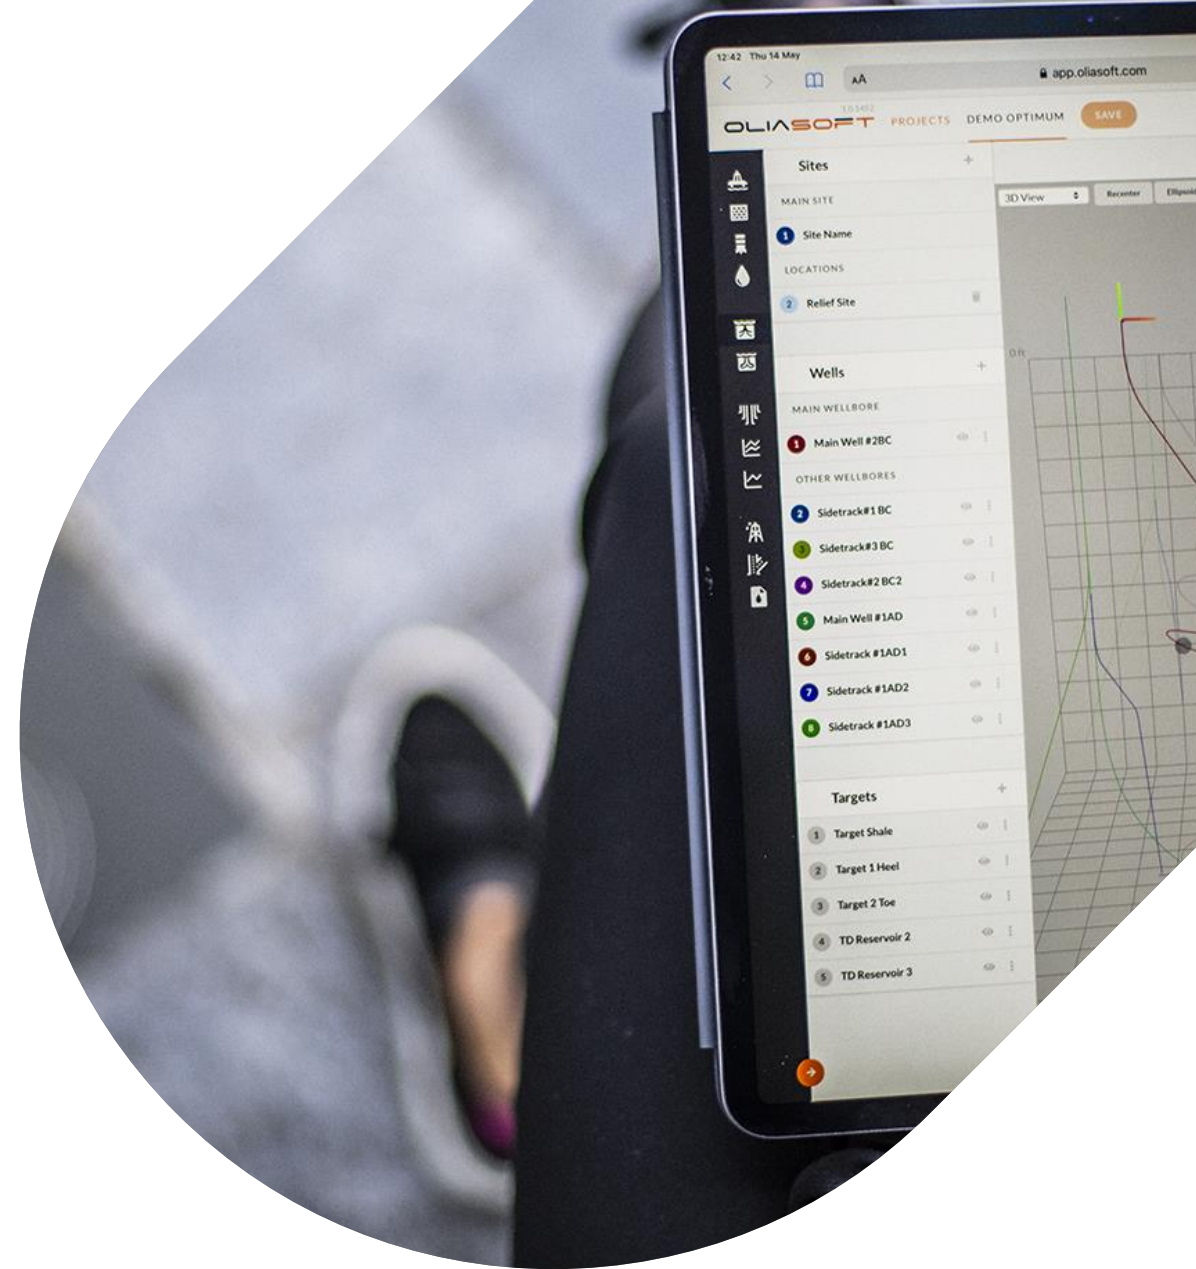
12:42 Thu 14 May

AA

app.oliasoft.com

OLIASOFT PROJECTS DEMO OPTIMUM SAVE

Sites

MAIN SITE

1 Site Name

LOCATIONS

2 Relief Site

3D View Recenter Ellipsoi

0 ft

Wells

MAIN WELLBORE

1 Main Well #2BC

OTHER WELLBORES

2 Sidetrack#1 BC

3 Sidetrack#3 BC

4 Sidetrack#2 BC2

5 Main Well #1AD

6 Sidetrack #1AD1

7 Sidetrack #1AD2

8 Sidetrack #1AD3

Targets

1 Target Shale

2 Target 1 Heel

3 Target 2 Toe

4 TD Reservoir 2

5 TD Reservoir 3